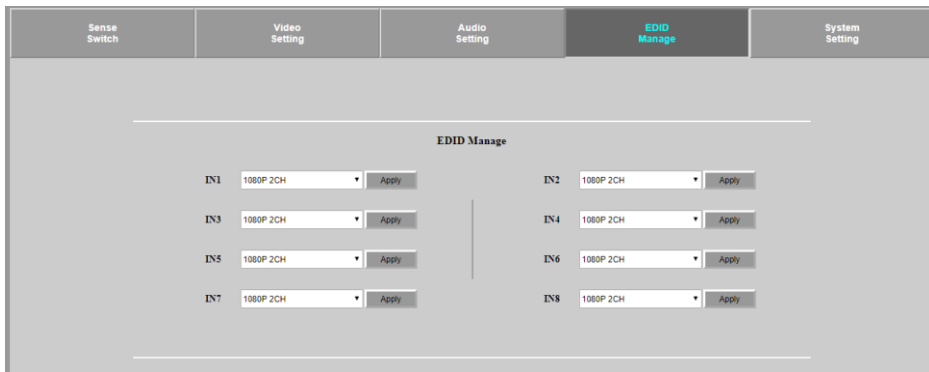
Sense Switch

Video Setting

Audio Setting

EDID Manage

System Setting

EDID Manage

IN1 1080P 2CH Apply

IN2 1080P 2CH Apply

IN3 1080P 2CH Apply

IN4 1080P 2CH Apply

IN5 1080P 2CH Apply

IN6 1080P 2CH Apply

IN7 1080P 2CH Apply

IN8 1080P 2CH Apply